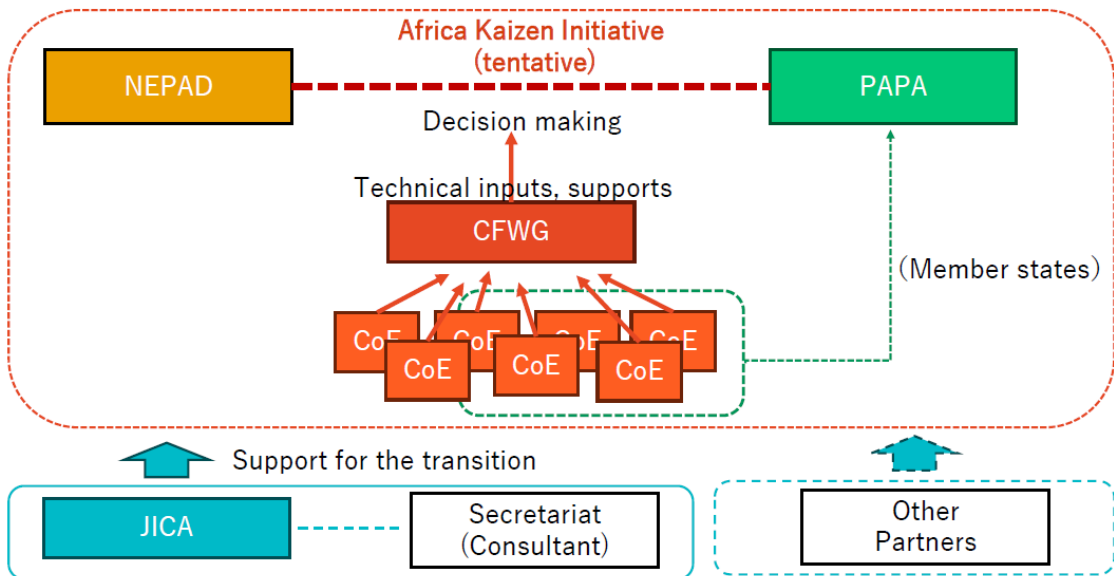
Africa Kaizen Initiative
(tentative)

NEPAD

PAPA

Decision making

Technical inputs, supports

CFWG

(Member states)

CoE

CoE

CoE

CoE

CoE

CoE

CoE

Support for the transition

JICA

Secretariat
(Consultant)

Other
Partners